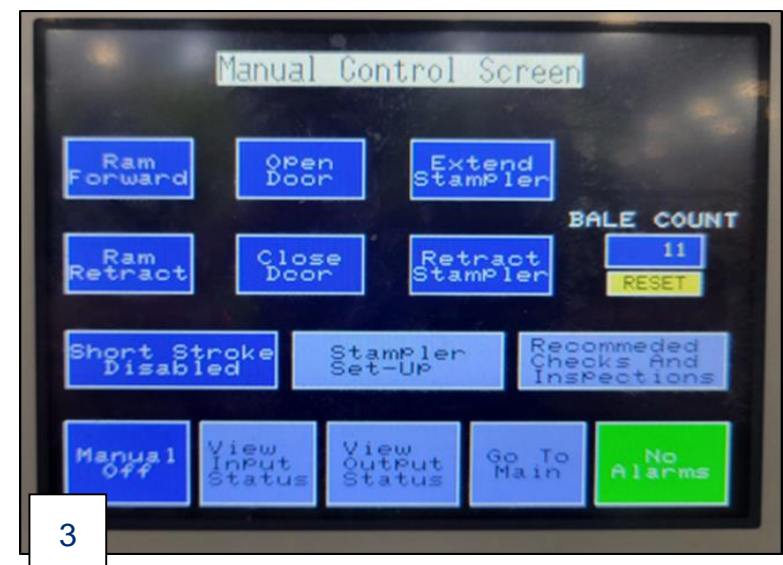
Manual Control Screen

Ram Forward

Open Door

Extend Stampler

BALE COUNT

11

RESET

Ram Retract

Close Door

Retract Stampler

Short Stroke Disabled

Stampler Set-Up

Recommeded Checks And Inspections

Manual Off

View Input Status

View Output Status

Go To Main

No Alarms

3